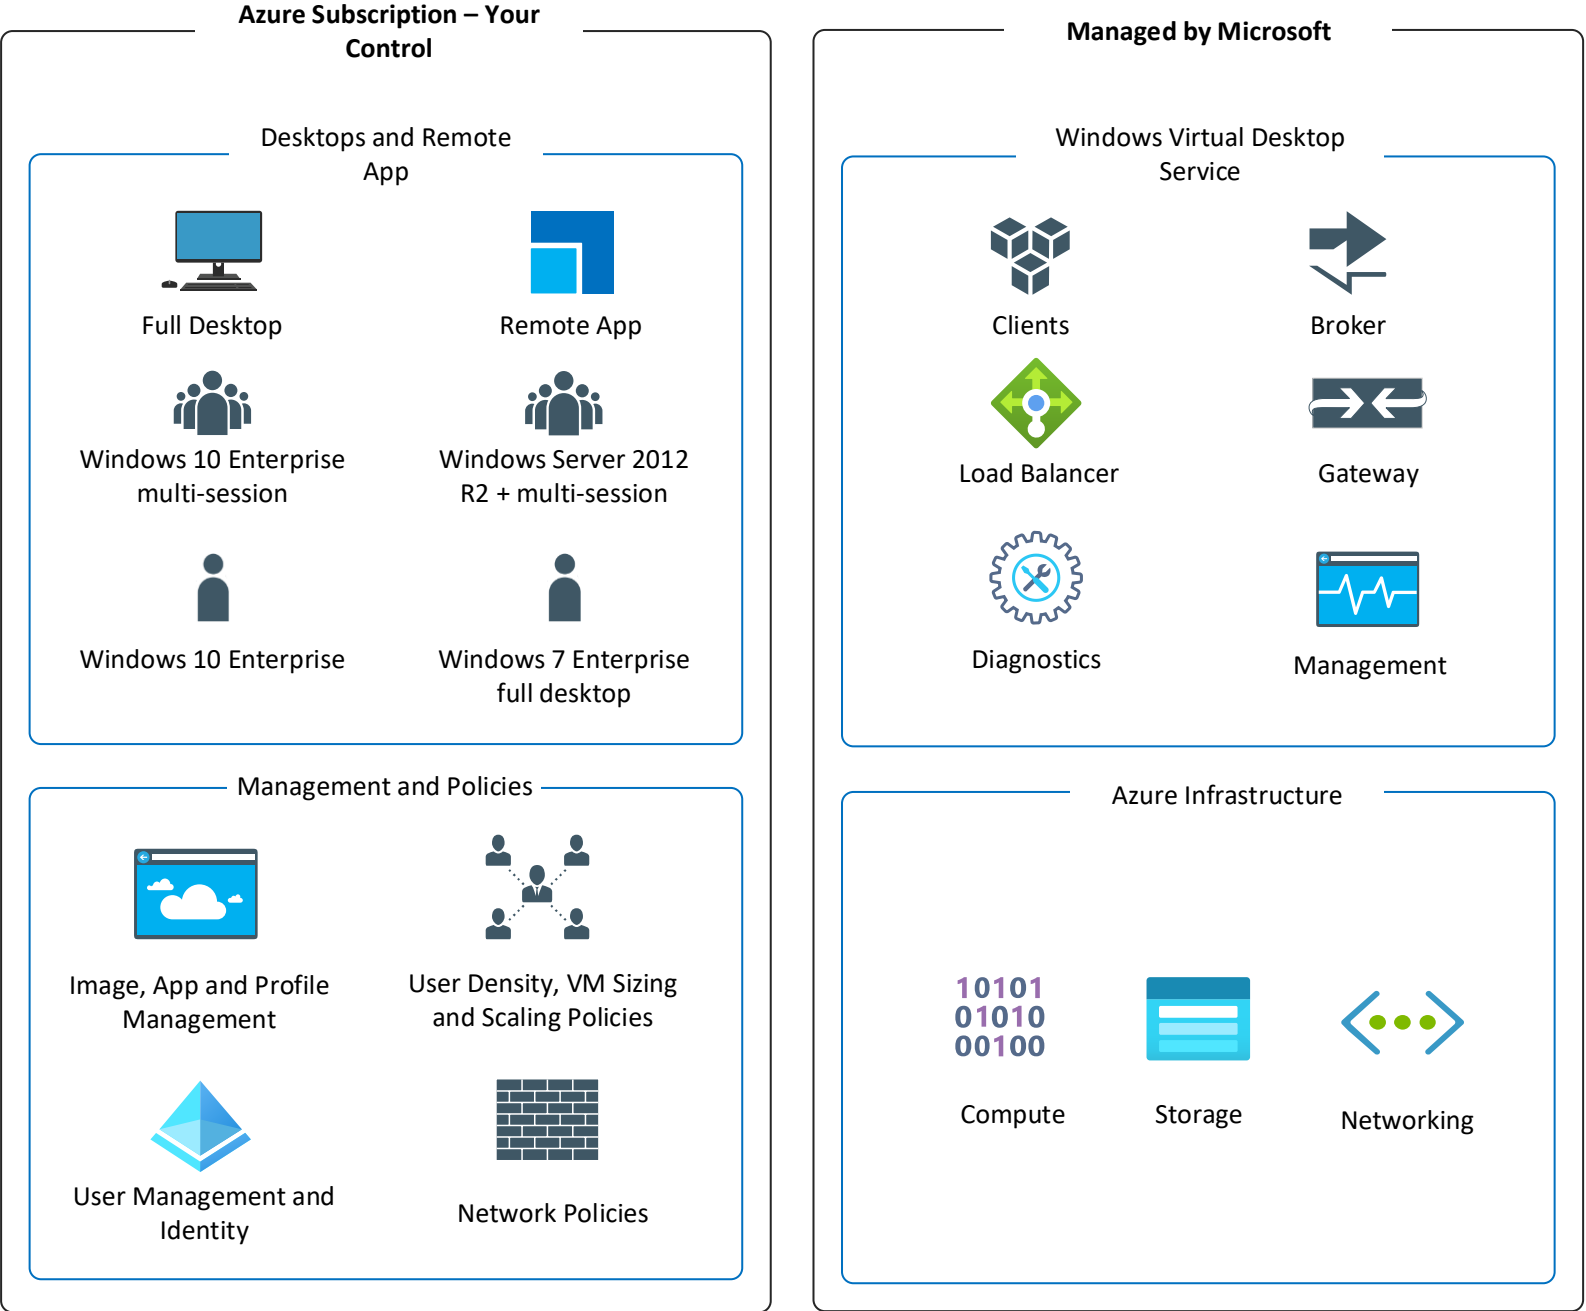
Azure Subscription – Your Control

Desktops and Remote App

Full Desktop

Remote App

Windows 10 Enterprise multi-session

Windows Server 2012 R2 + multi-session

Windows 10 Enterprise

Windows 7 Enterprise full desktop

Management and Policies

Image, App and Profile Management

User Density, VM Sizing and Scaling Policies

User Management and Identity

Network Policies

Managed by Microsoft

Windows Virtual Desktop Service

Clients

Broker

Load Balancer

Gateway

Diagnostics

Management

Azure Infrastructure

10101
01010
00100

Compute

Storage

Networking